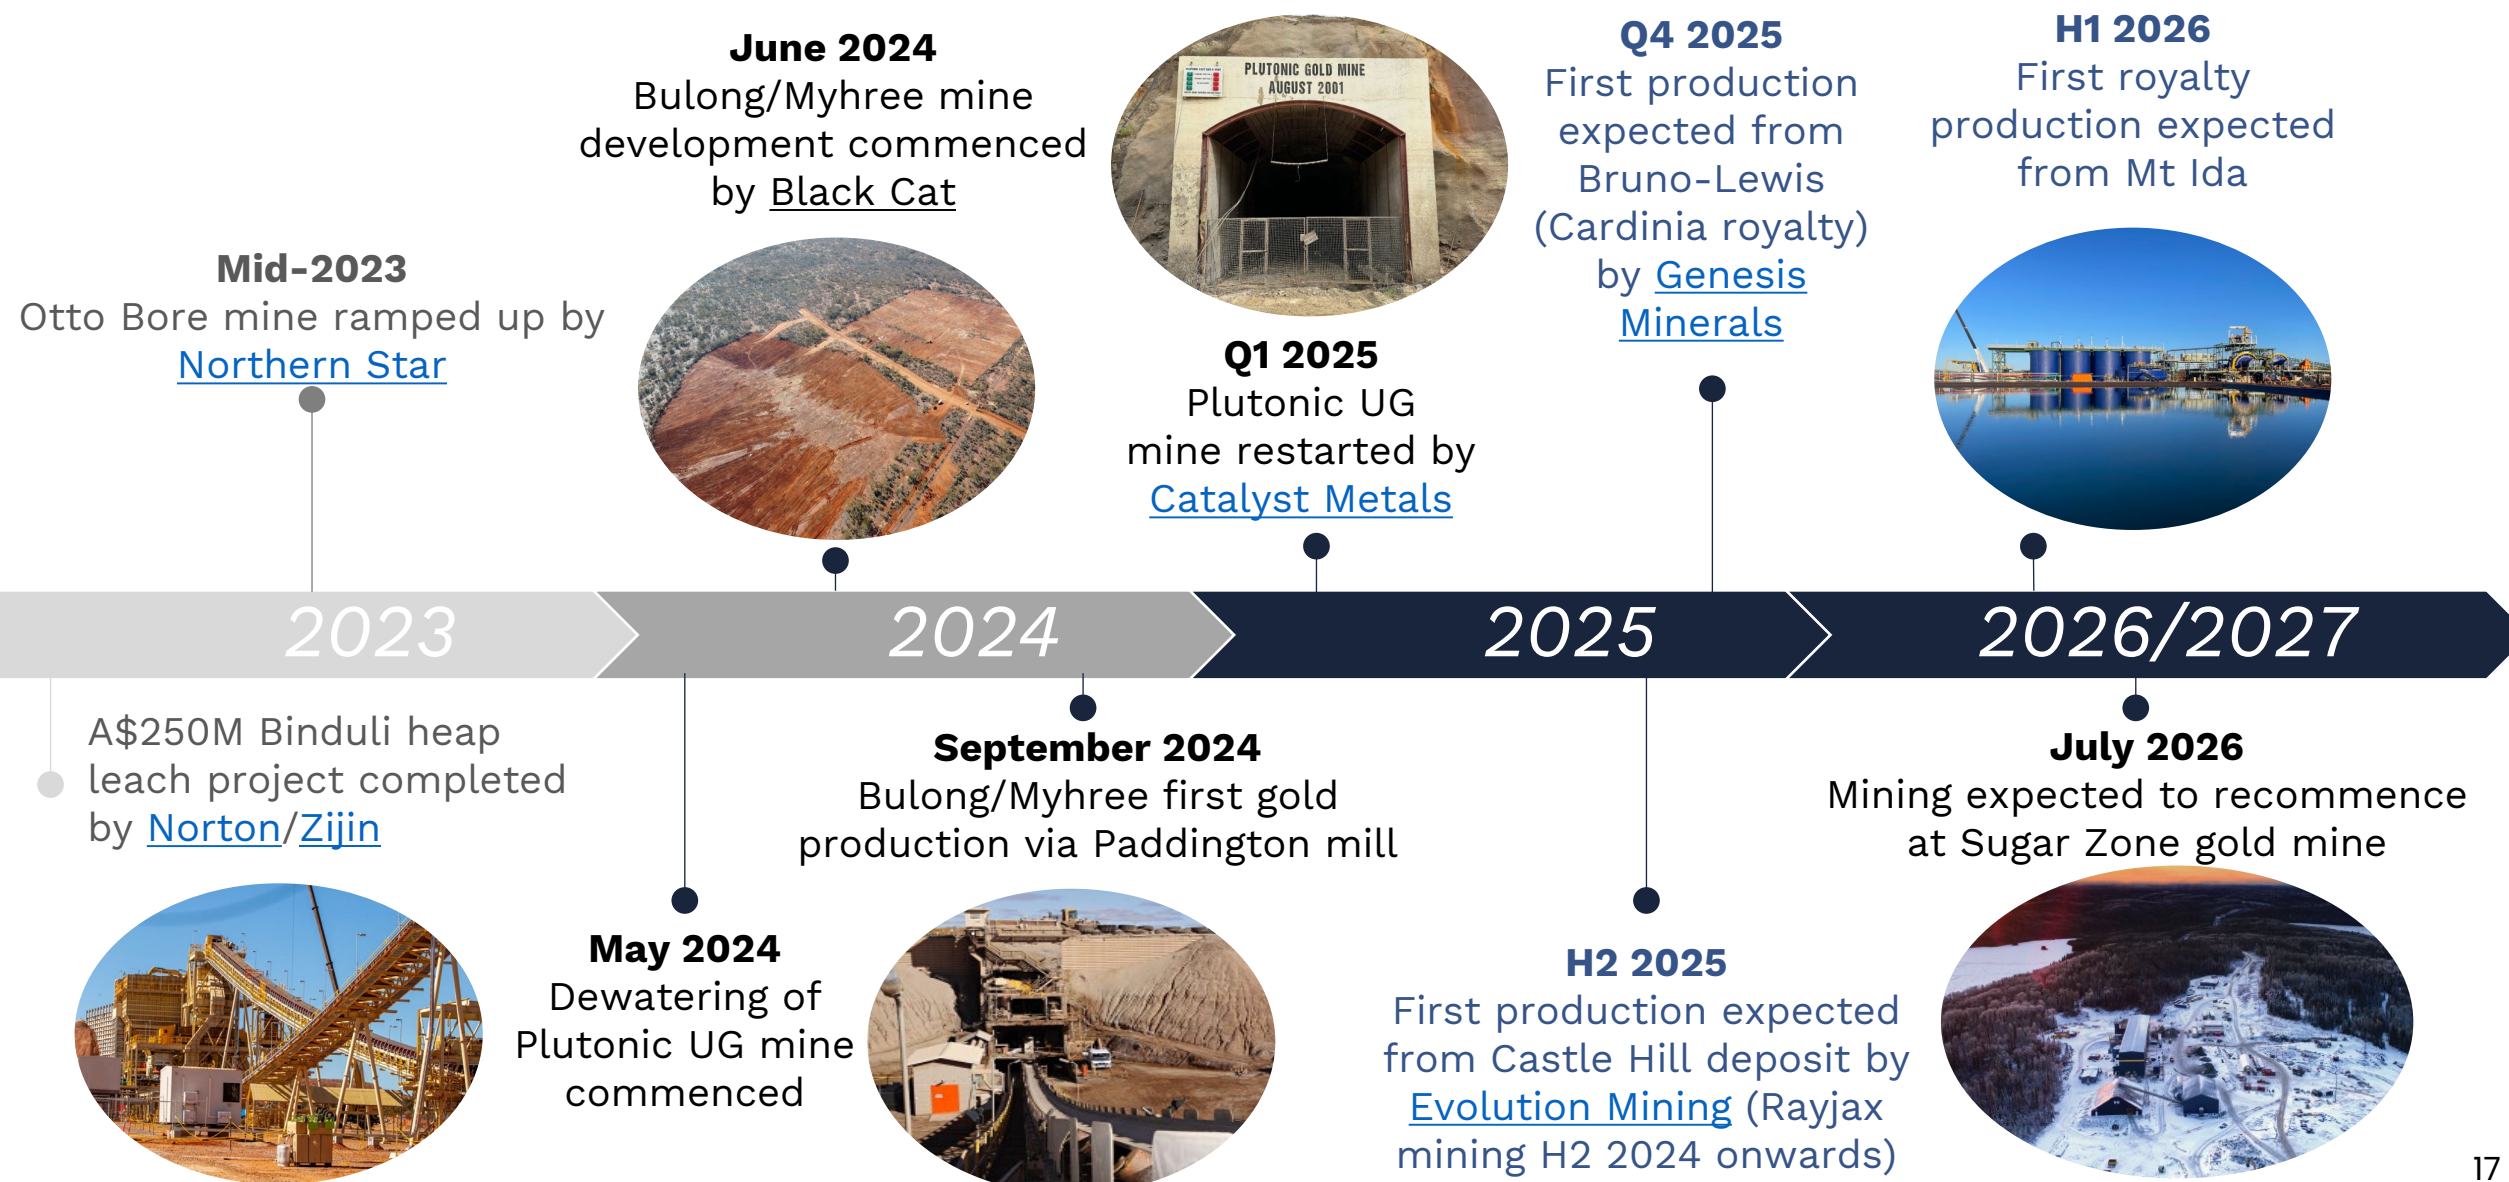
Mid-2023
Otto Bore mine ramped up by Northern Star

June 2024
Bulong/Myhree mine development commenced by Black Cat

PLUTONIC GOLD MINE
AUGUST 2001

Q1 2025
Plutonic UG mine restarted by Catalyst Metals

Q4 2025
First production expected from Bruno-Lewis (Cardinia royalty) by Genesis Minerals

H1 2026
First royalty production expected from Mt Ida

2023

2024

2025

2026/2027

A$250M Binduli heap leach project completed by Norton/Zijin

May 2024
Dewatering of Plutonic UG mine commenced

September 2024
Bulong/Myhree first gold production via Paddington mill

H2 2025
First production expected from Castle Hill deposit by Evolution Mining (Rayjax mining H2 2024 onwards)

July 2026
Mining expected to recommence at Sugar Zone gold mine

17